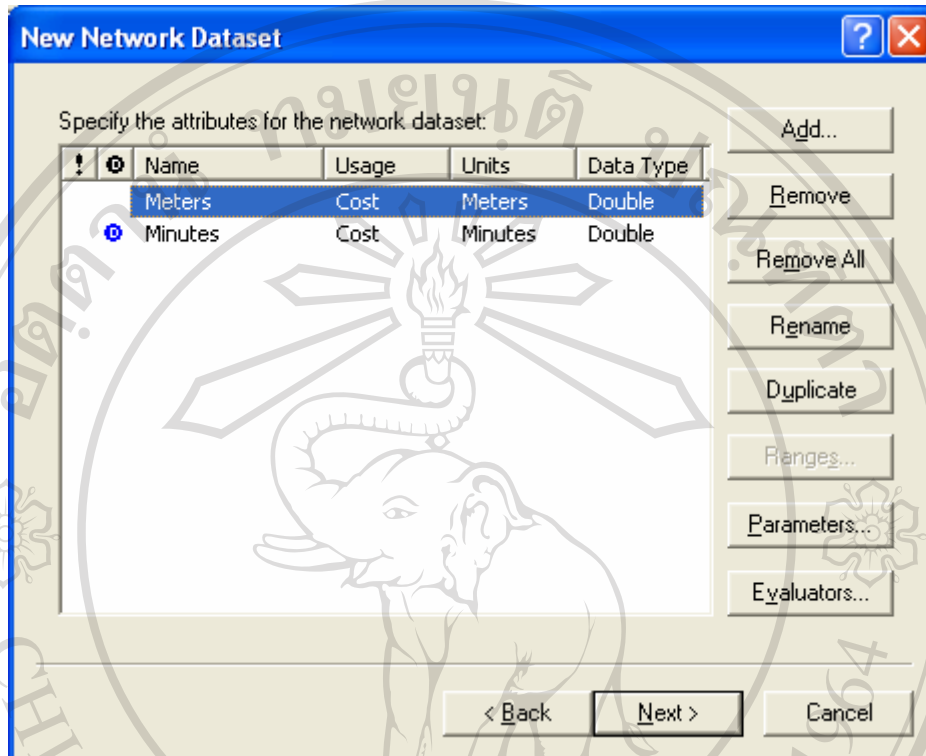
New Network Dataset

Specify the attributes for the network dataset:

| ! | D | Name | Usage | Units | Data Type |
|---|---|---|---|---|---|
| | | Meters | Cost | Meters | Double |
| | D | Minutes | Cost | Minutes | Double |

Add...

Remove

Remove All

Rename

Duplicate

Ranges...

Parameters...

Evaluators...

< Back

Next >

Cancel